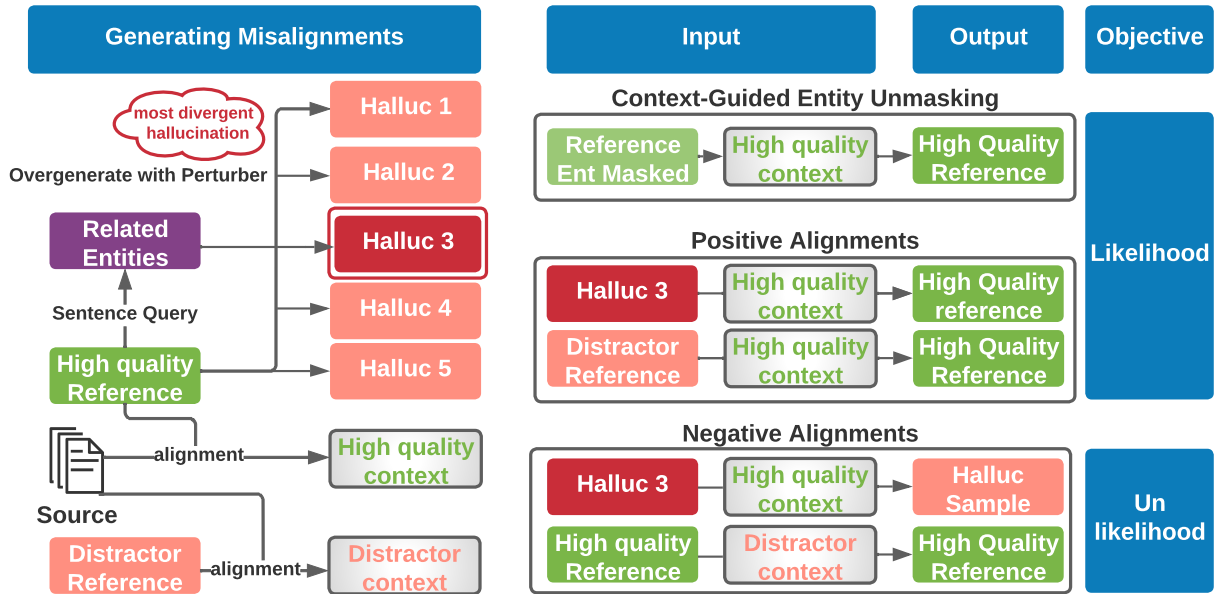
Generating Misalignments

most divergent hallucination

Overgenerate with Perturber

Halluc 1

Halluc 2

Related Entities

Halluc 3

Sentence Query

Halluc 4

High quality Reference

Halluc 5

alignment

High quality context

Source

Distractor Reference

alignment

Distractor context

Input

Output

Objective

Context-Guided Entity Unmasking

Reference Ent Masked

High quality context

High Quality Reference

Likelihood

Positive Alignments

Halluc 3

High quality context

High Quality reference

Distractor Reference

High quality context

High Quality Reference

Negative Alignments

Halluc 3

High quality context

Halluc Sample

Un likelihood

High quality Reference

Distractor context

High Quality Reference